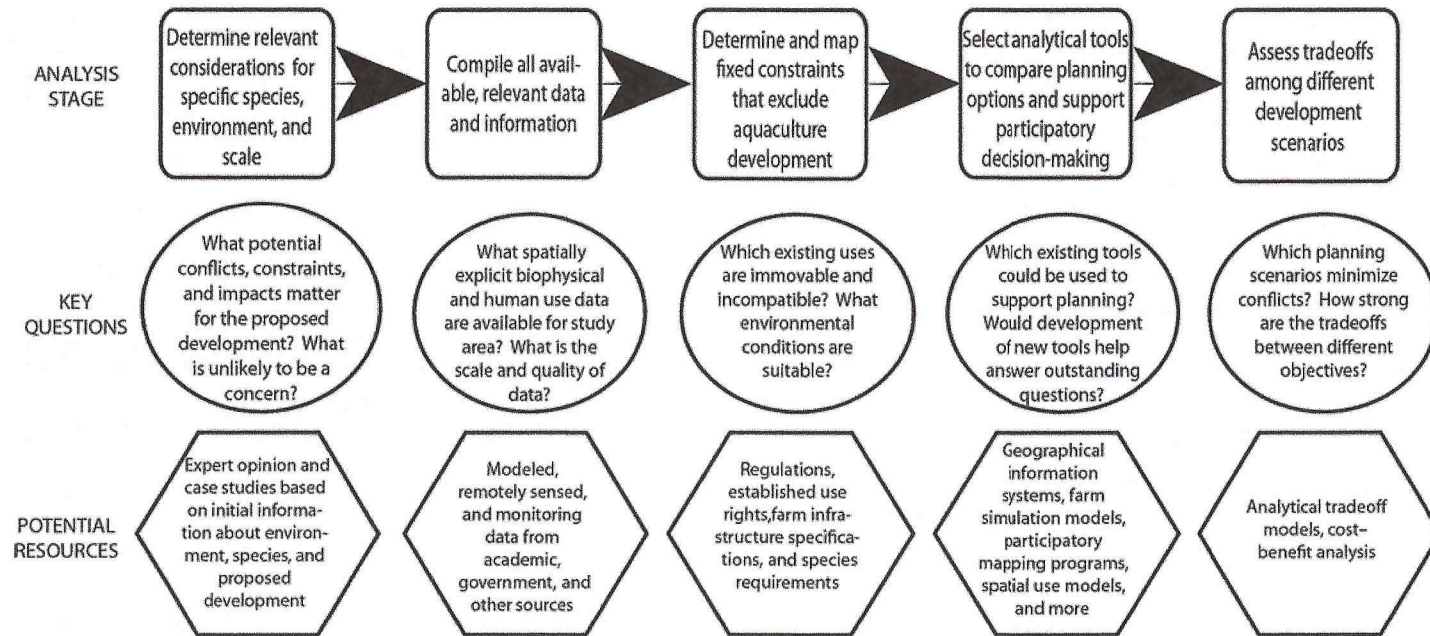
ANALYSIS STAGE

Determine relevant considerations for specific species, environment, and scale

Compile all available, relevant data and information

Determine and map fixed constraints that exclude aquaculture development

Select analytical tools to compare planning options and support participatory decision-making

Assess tradeoffs among different development scenarios

KEY QUESTIONS

What potential conflicts, constraints, and impacts matter for the proposed development? What is unlikely to be a concern?

What spatially explicit biophysical and human use data are available for study area? What is the scale and quality of data?

Which existing uses are immovable and incompatible? What environmental conditions are suitable?

Which existing tools could be used to support planning? Would development of new tools help answer outstanding questions?

Which planning scenarios minimize conflicts? How strong are the tradeoffs between different objectives?

POTENTIAL RESOURCES

Expert opinion and case studies based on initial information about environment, species, and proposed development

Modeled, remotely sensed, and monitoring data from academic, government, and other sources

Regulations, established use rights,farm infrastructure specifications, and species requirements

Geographical information systems, farm simulation models, participatory mapping programs, spatial use models, and more

Analytical tradeoff models, cost-benefit analysis